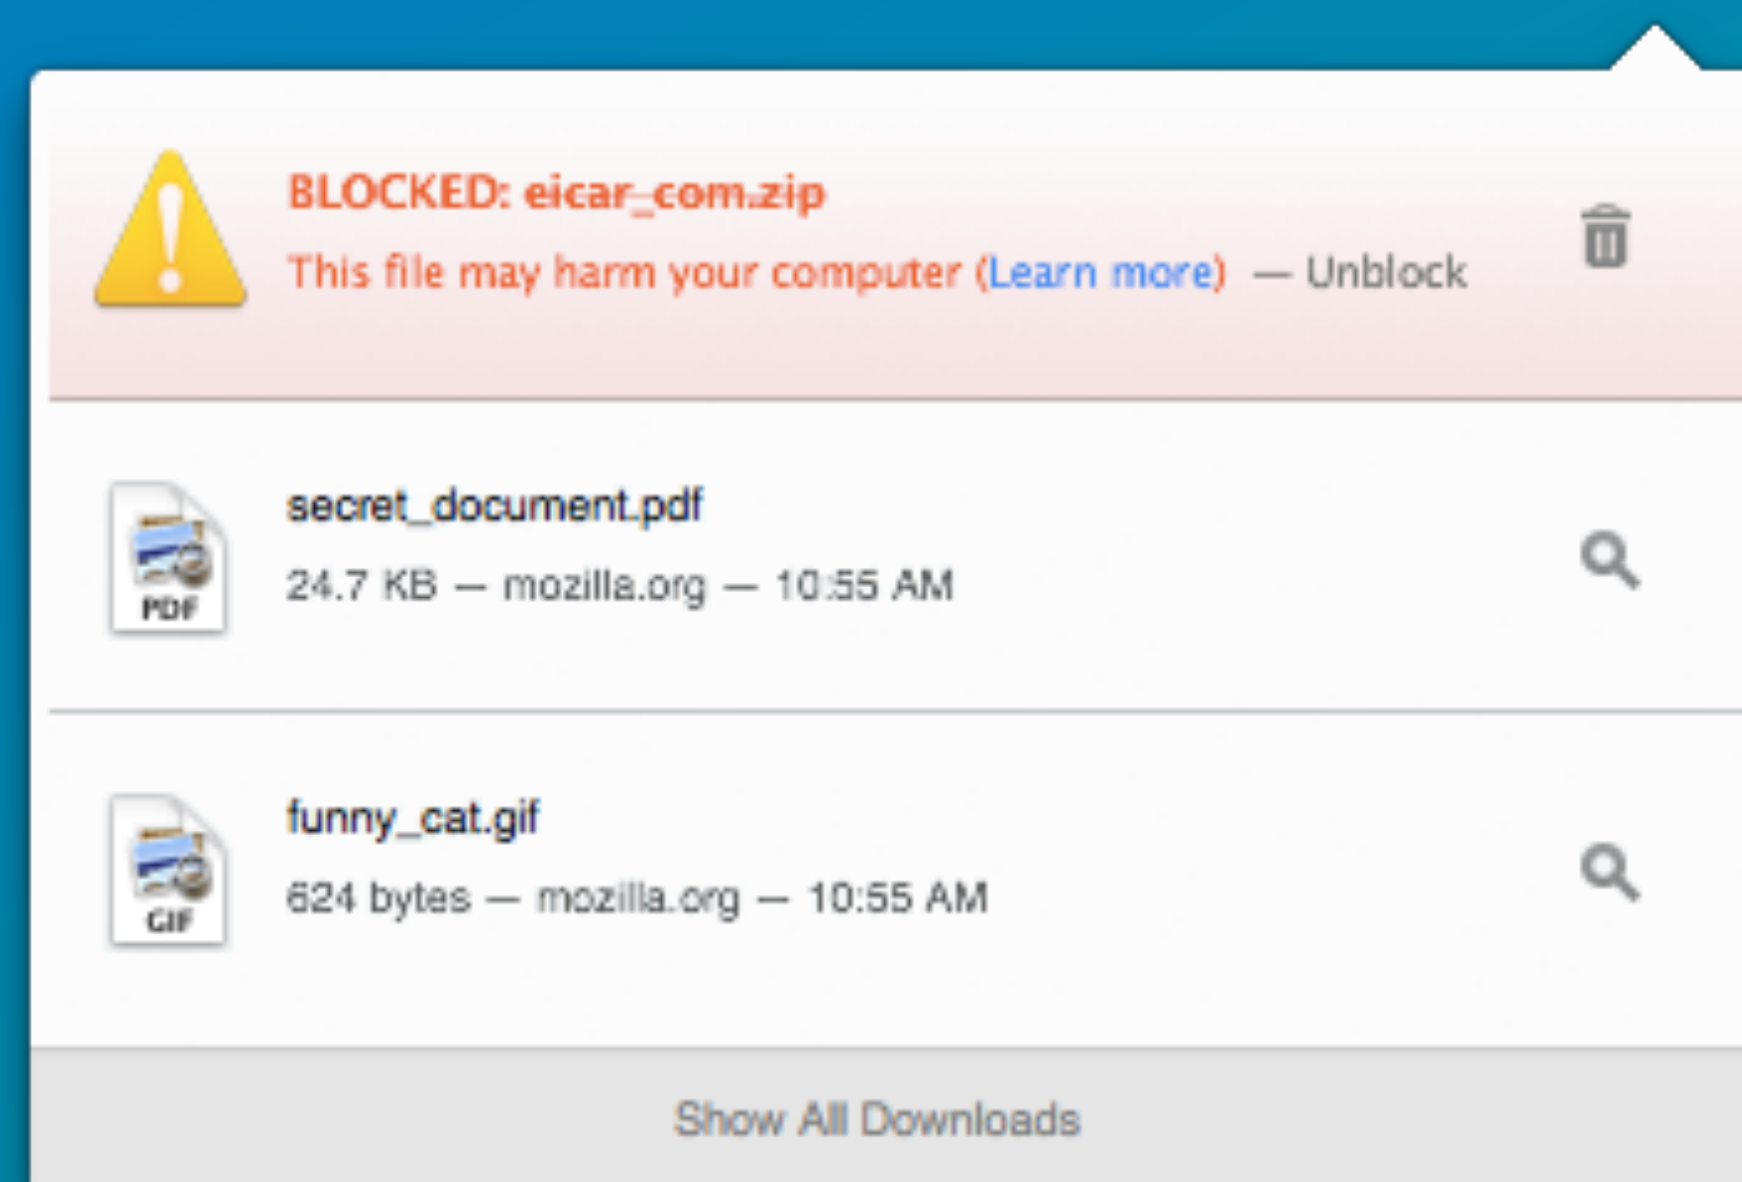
BLOCKED: eicar_com.zip

This file may harm your computer (Learn more) — Unblock

PDF

secret_document.pdf

24.7 KB — mozilla.org — 10:55 AM

GIF

funny_cat.gif

624 bytes — mozilla.org — 10:55 AM

Show All Downloads